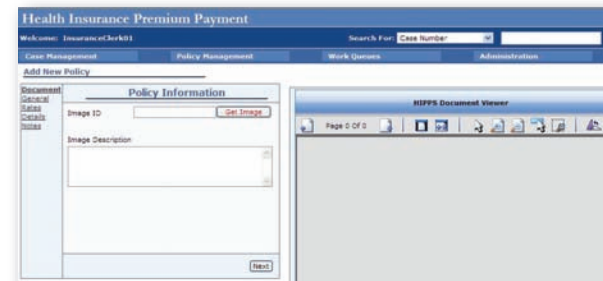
Health Insurance Premium Payment

Welcome: InsuranceClerk01

Search For: Case Number

Case Management | Policy Management | Work Queues | Administration

Add New Policy

Document
General
Rates
Details
Notes

Policy Information

Image ID

Get Image

Image Description

Next

HIPPS Document Viewer

Page 0 Of 0